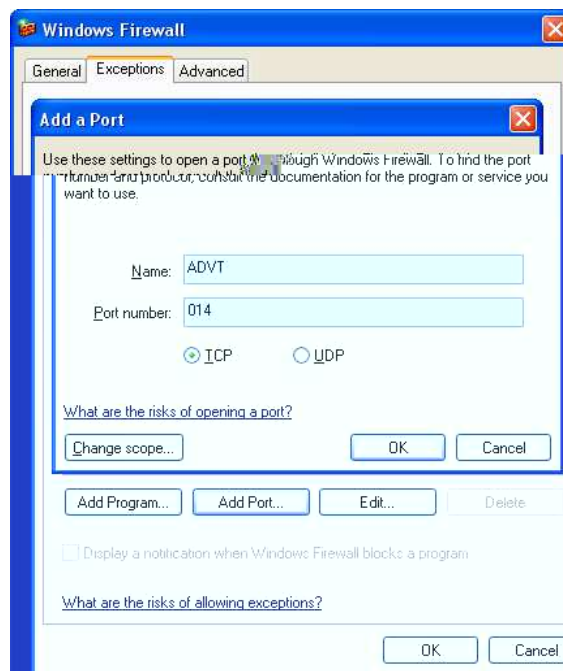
Windows Firewall

General | Exceptions | Advanced

Add a Port

Use these settings to open a port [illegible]ough Windows Firewall. To find the port number and protocol, consult the documentation for the program or service you want to use.

Name: ADVT

Port number: 014

TCP UDP

What are the risks of opening a port?

Change scope... OK Cancel

Add Program... Add Port... Edit... Delete

Display a notification when Windows Firewall blocks a program

What are the risks of allowing exceptions?

OK Cancel